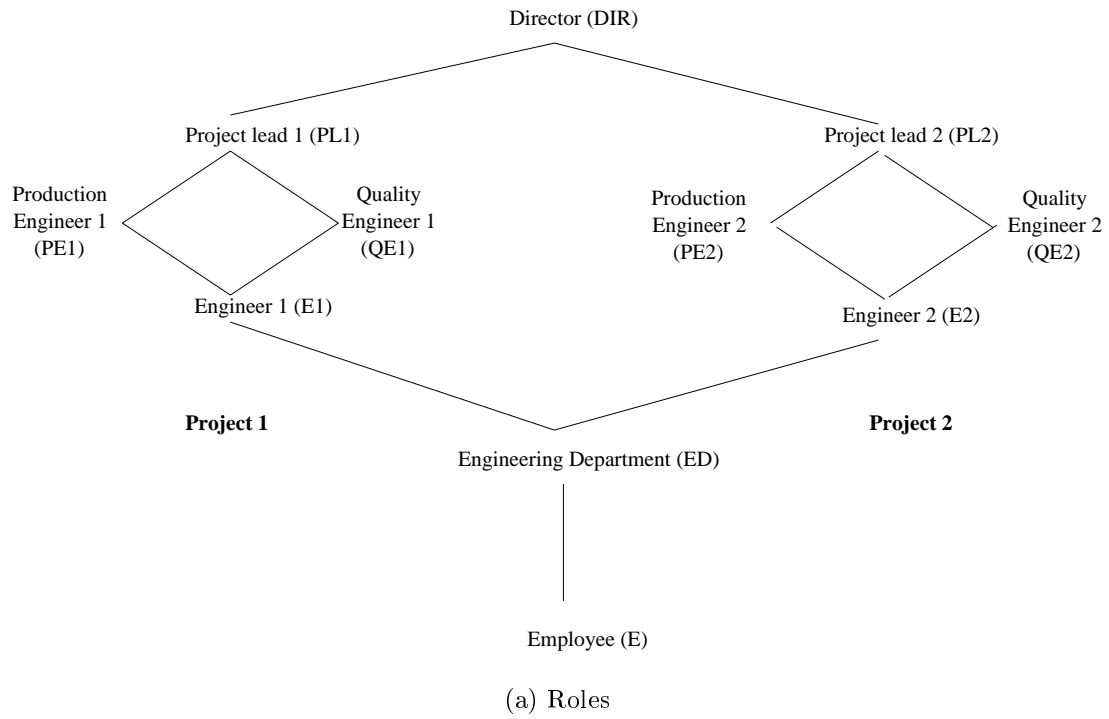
Director (DIR)

Project lead 1 (PL1)

Project lead 2 (PL2)

Production Engineer 1 (PE1)

Quality Engineer 1 (QE1)

Production Engineer 2 (PE2)

Quality Engineer 2 (QE2)

Engineer 1 (E1)

Engineer 2 (E2)

**Project 1**

**Project 2**

Engineering Department (ED)

Employee (E)

(a) Roles